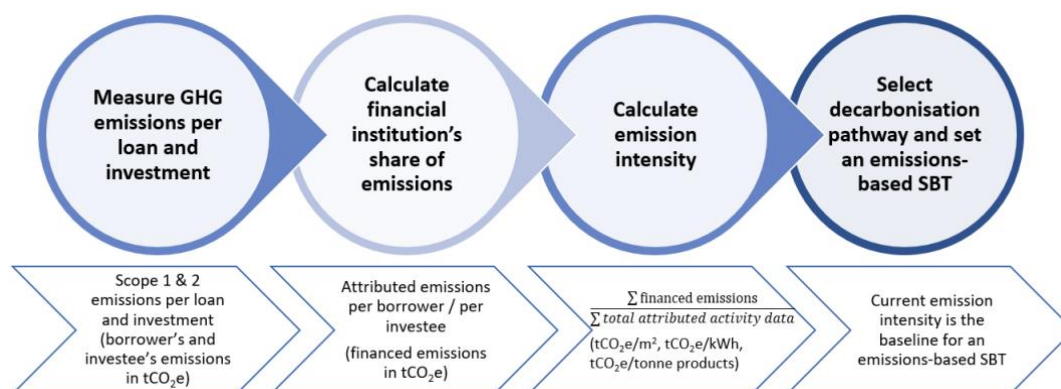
Measure GHG emissions per loan and investment

Calculate financial institution's share of emissions

Calculate emission intensity

Select decarbonisation pathway and set an emissions-based SBT

Scope 1 & 2 emissions per loan and investment (borrower's and investee's emissions in $tCO_2e$)

Attributed emissions per borrower / per investee

(financed emissions in $tCO_2e$)

$\frac{\sum \text{financed emissions}}{\sum total\ attributed\ activity\ data}$

($tCO_2e/m^2$, $tCO_2e/kWh$, $tCO_2e$/tonne products)

Current emission intensity is the baseline for an emissions-based SBT